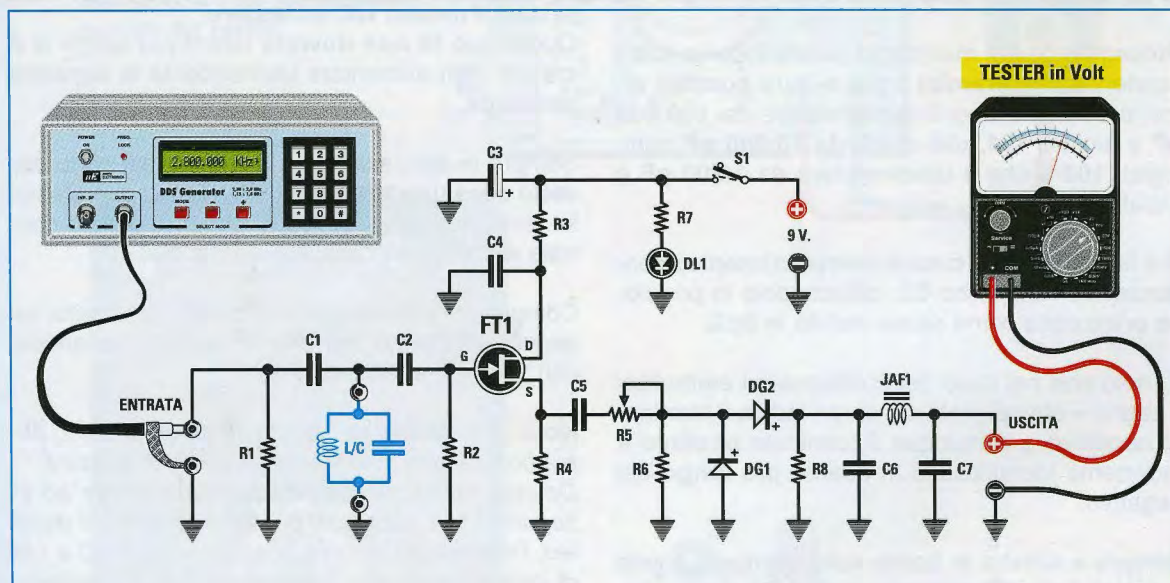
TESTER in Volt

POWER
ON
FREQ.
LOCK
2.800.000 KHz
DDS Generator
MODE
SELECT MODE
INT. RF
OUTPUT
1 2 3
4 5 6
7 8 9
* 0 #

C3
S1
R3
R7
DL1
9 V.
C4
FT1
D
G
S
C1
C2
C5
R5
DG2
JAF1
ENTRATA
USCITA
L/C
R1
R2
R4
R6
DG1
R8
C6
C7
COM